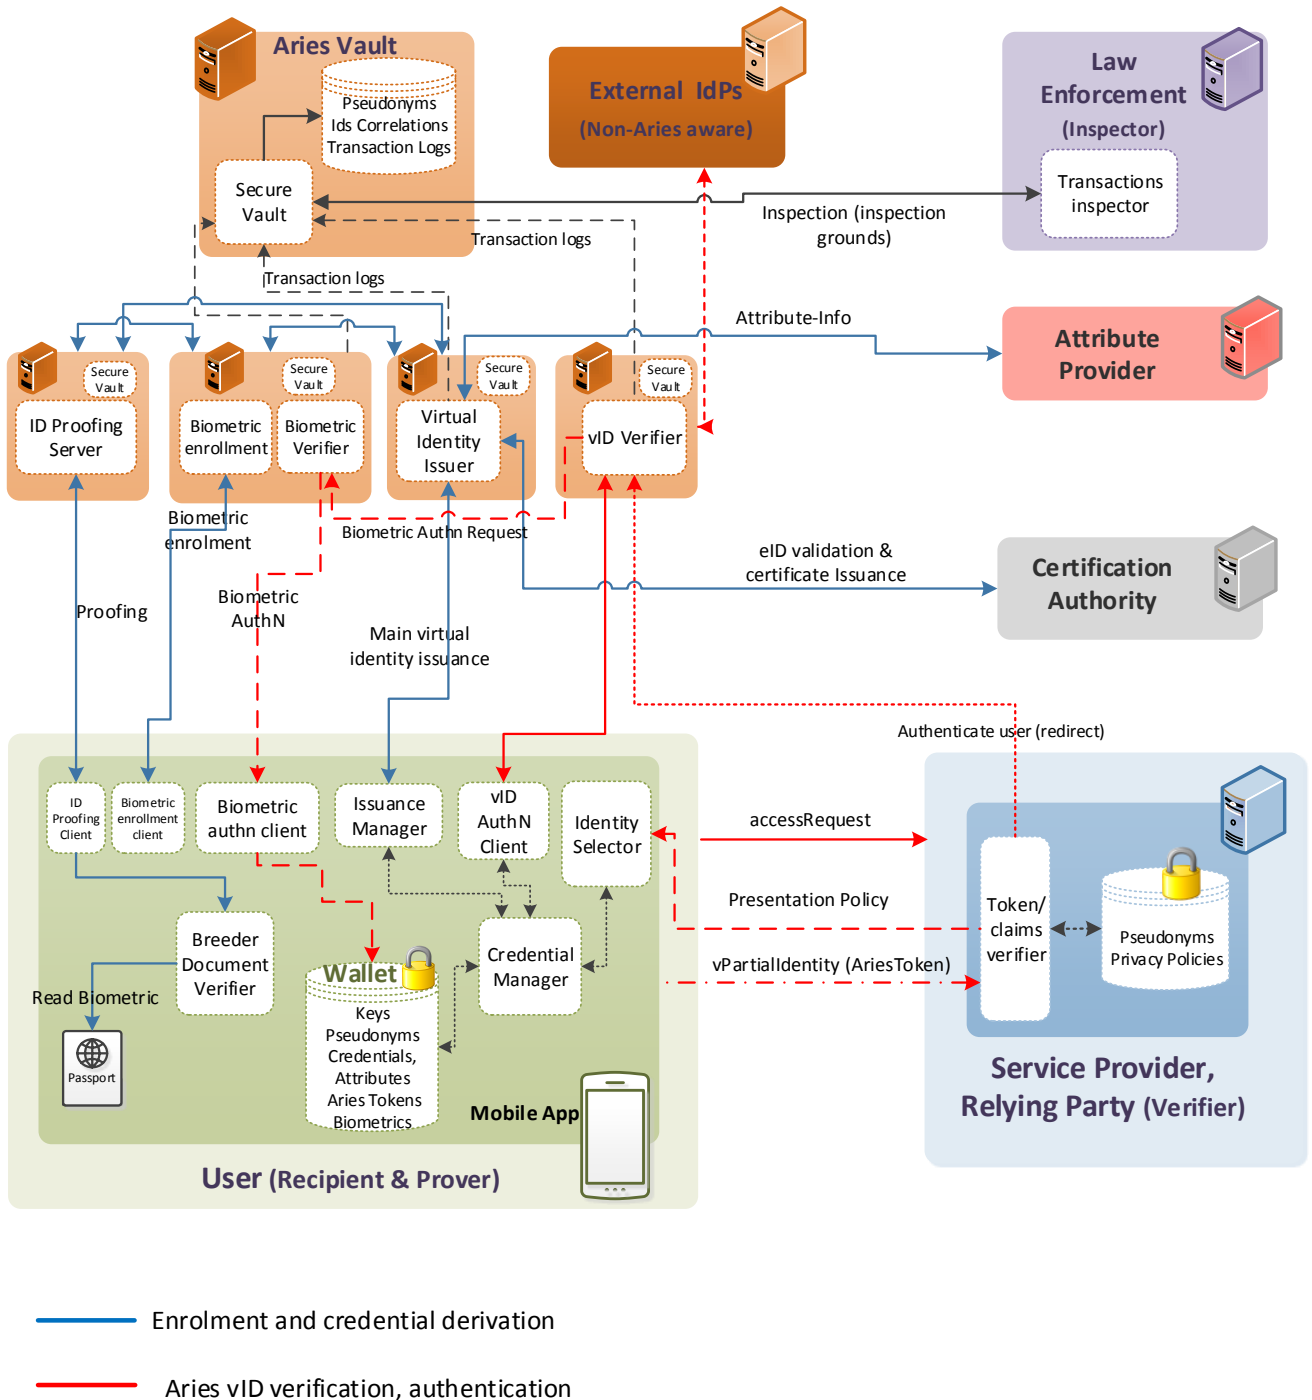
Aries Vault

Pseudonyms
Ids Correlations
Transaction Logs

Secure Vault

External IdPs
(Non-Aries aware)

Law Enforcement
(Inspector)

Transactions inspector

Inspection (inspection grounds)

Transaction logs

Transaction logs

Attribute-Info

Attribute Provider

Secure Vault
ID Proofing Server

Secure Vault
Biometric enrollment
Biometric Verifier

Secure Vault
Virtual Identity Issuer

Secure Vault
vID Verifier

Biometric enrolment

Biometric Authn Request

eID validation & certificate Issuance

Certification Authority

Proofing

Biometric AuthN

Main virtual identity issuance

Authenticate user (redirect)

ID Proofing Client
Biometric enrollment client
Biometric authn client
Issuance Manager
vID AuthN Client
Identity Selector

accessRequest

Presentation Policy

vPartialIdentity (AriesToken)

Token/ claims verifier

Pseudonyms
Privacy Policies

Breeder Document Verifier

Read Biometric

Passport

Wallet
Keys
Pseudonyms
Credentials,
Attributes
Aries Tokens
Biometrics

Credential Manager

Mobile App

User (Recipient & Prover)

Service Provider, Relying Party (Verifier)

Enrolment and credential derivation

Aries vID verification, authentication